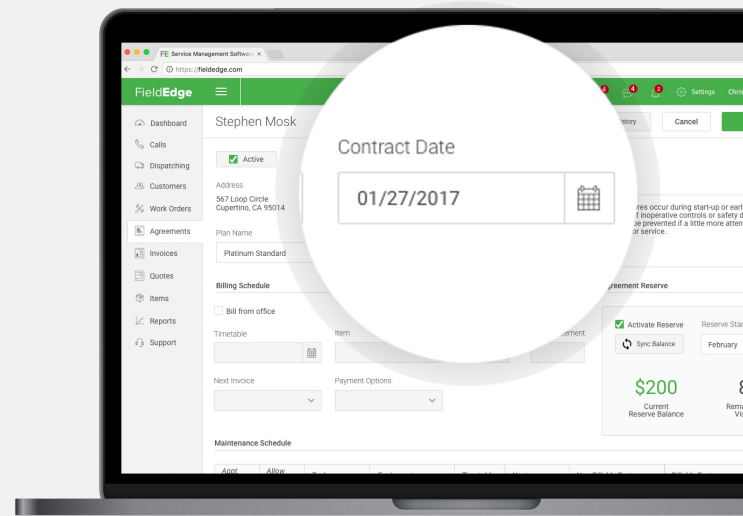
FE Service Management Software ×

https://fieldedge.com

FieldEdge

4 4 2 Settings Chris

Dashboard
Calls
Dispatching
Customers
Work Orders
Agreements
Invoices
Quotes
Items
Reports
Support

Stephen Mosk

istory Cancel

Active

Address
567 Loop Circle
Cupertino, CA 95014

Plan Name
Platinum Standard

Contract Date
01/27/2017

ures occur during start-up or earl
f inoperative controls or safety d
be prevented if a little more atten
or service.

Billing Schedule

Bill from office

Timetable

Item

ement

Next Invoice

Payment Options

greement Reserve

Activate Reserve

Reserve Star

Sync Balance

February

$200
Current
Reserve Balance

8
Rema
Vi

Maintenance Schedule

Appt

Allow